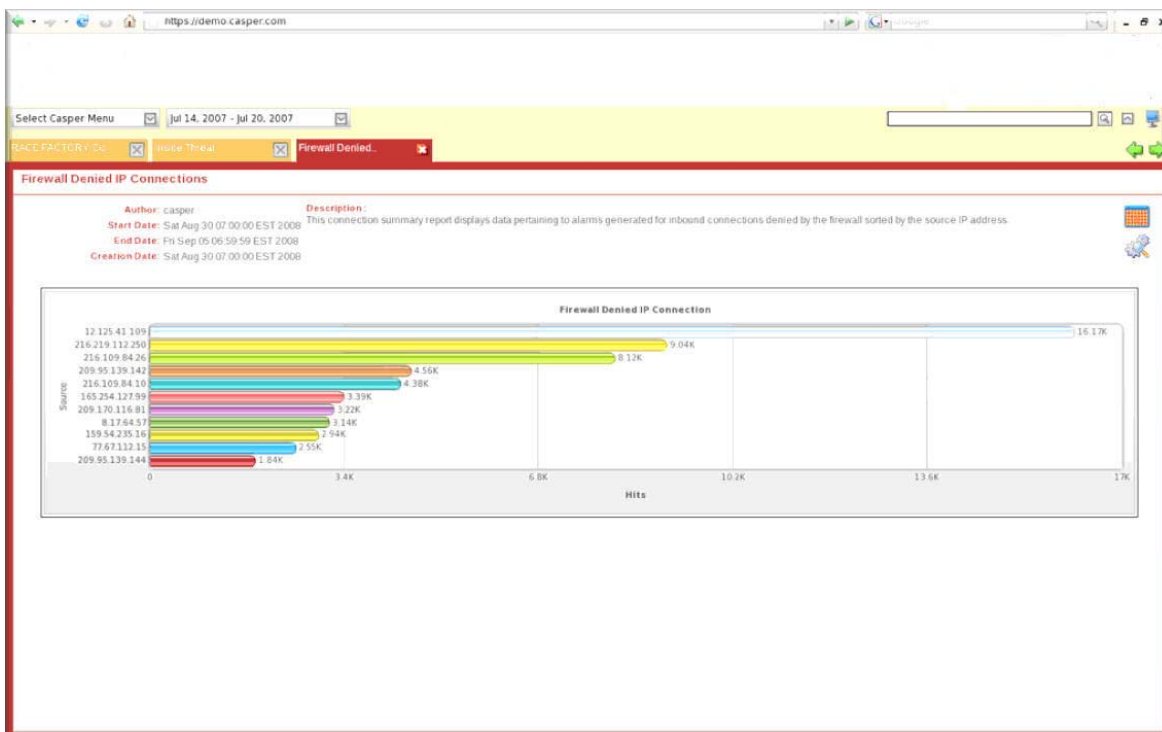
https://demo.casper.com

Google

Select Casper Menu

Jul 14, 2007 - Jul 20, 2007

RACE FACTOR F-Cd

Inside Threat

Firewall Denied..

Firewall Denied IP Connections

Author: casper
Start Date: Sat Aug 30 07:00:00 EST 2008
End Date: Fri Sep 05 06:59:59 EST 2008
Creation Date: Sat Aug 30 07:00:00 EST 2008

Description:
This connection summary report displays data pertaining to alarms generated for inbound connections denied by the firewall sorted by the source IP address.

Firewall Denied IP Connection

| Source | Hits |
|---|---|
| 12.125.41.109 | 16.17K |
| 216.219.112.250 | 9.04K |
| 216.109.84.26 | 8.12K |
| 209.95.139.142 | 4.56K |
| 216.109.84.10 | 4.38K |
| 165.254.127.99 | 3.39K |
| 209.170.116.81 | 3.22K |
| 8.17.64.57 | 3.14K |
| 159.54.235.16 | 2.94K |
| 77.67.112.15 | 2.55K |
| 209.95.139.144 | 1.84K |

Source

0 3.4K 6.8K 10.2K 13.6K 17K

Hits